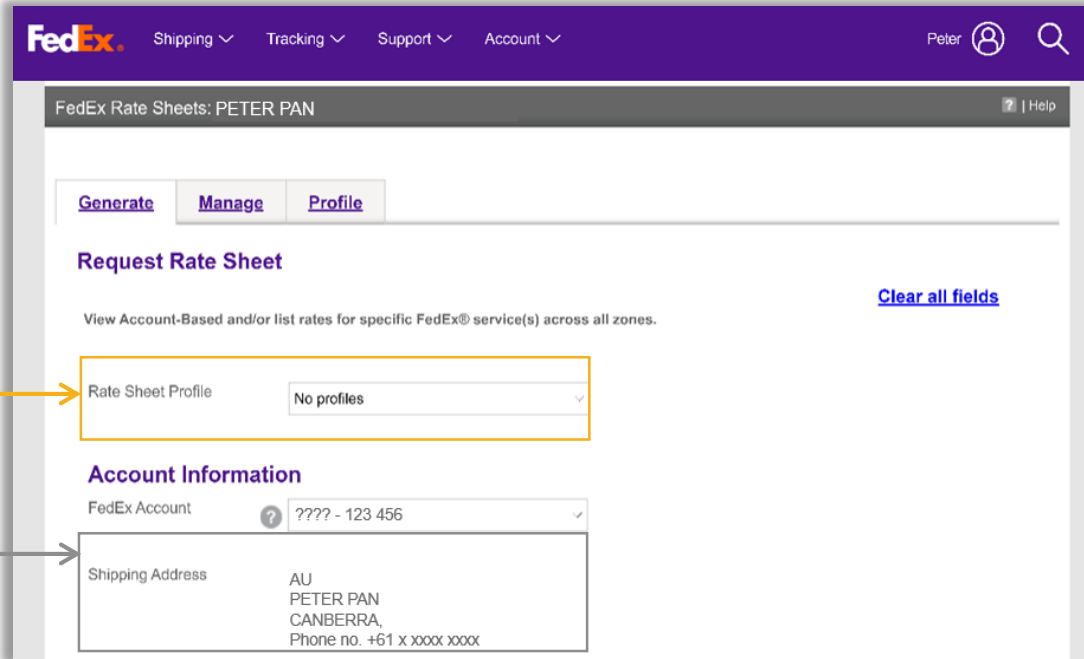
FedEx. Shipping Tracking Support Account Peter

FedEx Rate Sheets: PETER PAN

? | Help

Generate Manage Profile

Request Rate Sheet

Clear all fields

View Account-Based and/or list rates for specific FedEx® service(s) across all zones.

Rate Sheet Profile No profiles

Account Information

FedEx Account ? ???? - 123 456

Shipping Address AU
PETER PAN
CANBERRA,
Phone no. +61 x xxxx xxxx